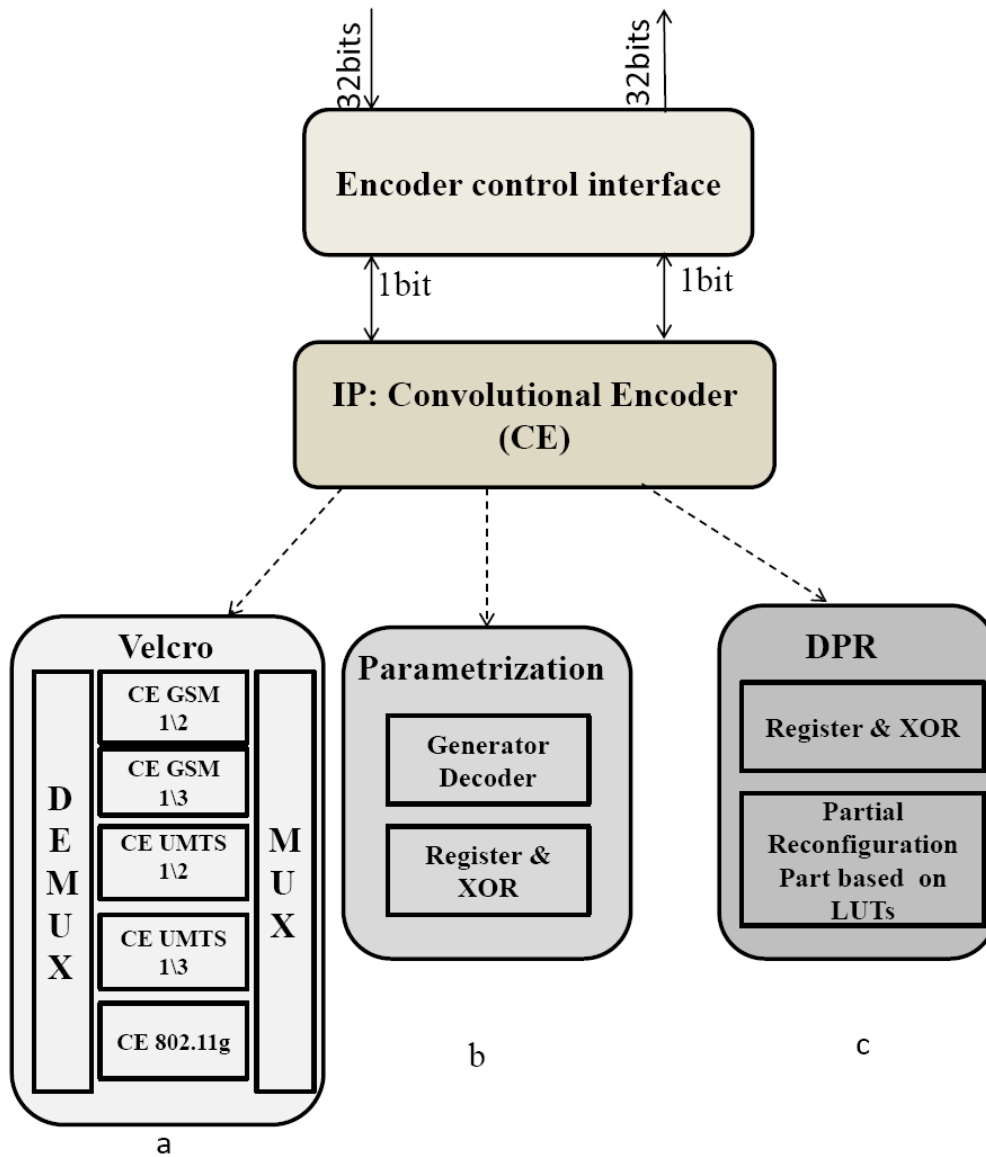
32bits
32bits
Encoder control interface
1bit
1bit
IP: Convolutional Encoder (CE)

Velcro
D E M U X
CE GSM 1\2
CE GSM 1\3
CE UMTS 1\2
CE UMTS 1\3
CE 802.11g
M U X
a

Parametrization
Generator Decoder
Register & XOR
b

DPR
Register & XOR
Partial Reconfiguration Part based on LUTs
c